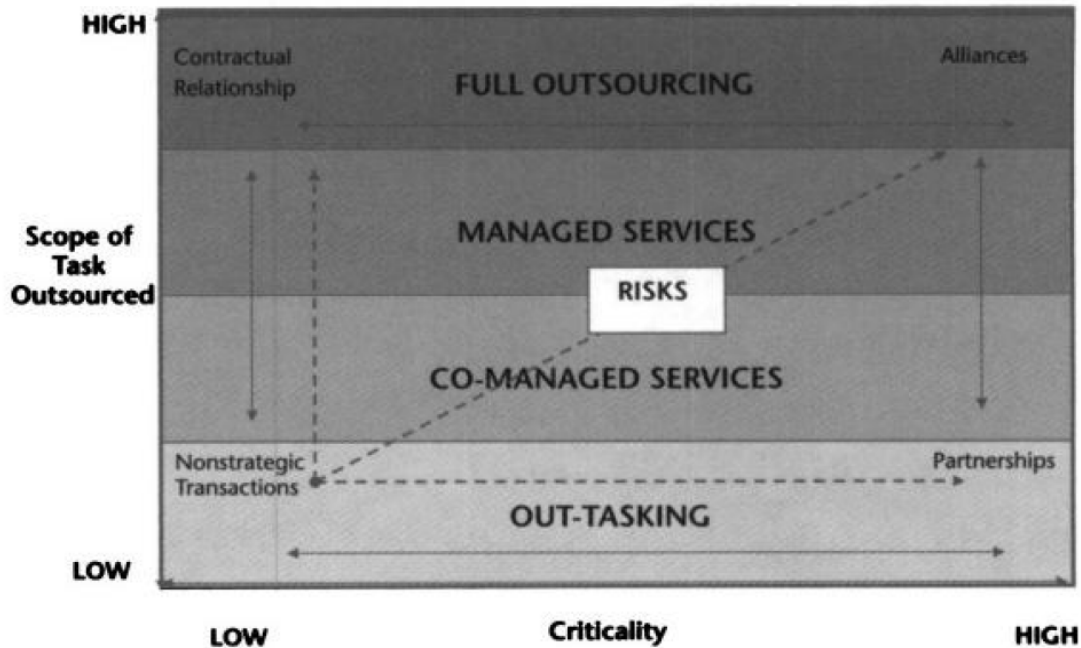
HIGH

Contractual Relationship

FULL OUTSOURCING

Alliances

Scope of Task Outsourced

MANAGED SERVICES

RISKS

CO-MANAGED SERVICES

Nonstrategic Transactions

Partnerships

OUT-TASKING

LOW

LOW

Criticality

HIGH